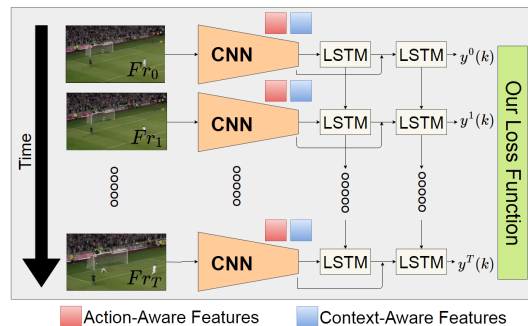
Time

$Fr_0$

CNN

LSTM

LSTM

$y^0(k)$

$Fr_1$

CNN

LSTM

LSTM

$y^1(k)$

ooooo

ooooo

ooooo

ooooo

$Fr_T$

CNN

LSTM

LSTM

$y^T(k)$

Our Loss Function

Action-Aware Features

Context-Aware Features